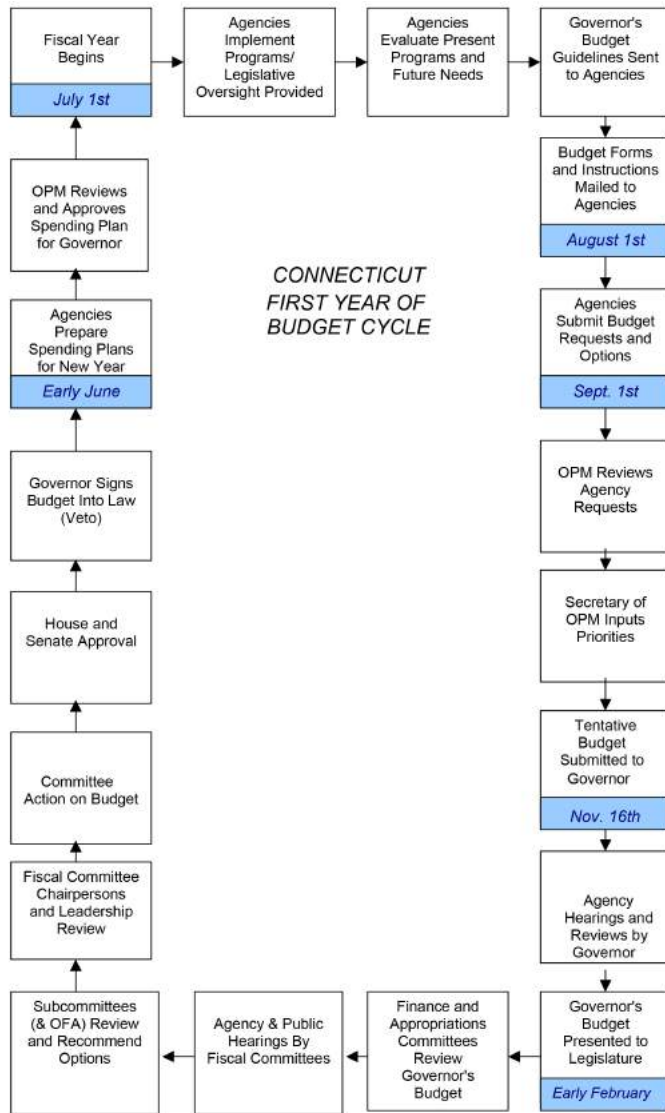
Fiscal Year Begins

July 1st

Agencies Implement Programs/ Legislative Oversight Provided

Agencies Evaluate Present Programs and Future Needs

Governor's Budget Guidelines Sent to Agencies

Budget Forms and Instructions Mailed to Agencies

August 1st

Agencies Submit Budget Requests and Options

Sept. 1st

OPM Reviews Agency Requests

Secretary of OPM Inputs Priorities

Tentative Budget Submitted to Governor

Nov. 16th

Agency Hearings and Reviews by Governor

Governor's Budget Presented to Legislature

Early February

Finance and Appropriations Committees Review Governor's Budget

Agency & Public Hearings By Fiscal Committees

Subcommittees (& OFA) Review and Recommend Options

Fiscal Committee Chairpersons and Leadership Review

Committee Action on Budget

House and Senate Approval

Governor Signs Budget Into Law (Veto)

Agencies Prepare Spending Plans for New Year

Early June

OPM Reviews and Approves Spending Plan for Governor

CONNECTICUT FIRST YEAR OF BUDGET CYCLE